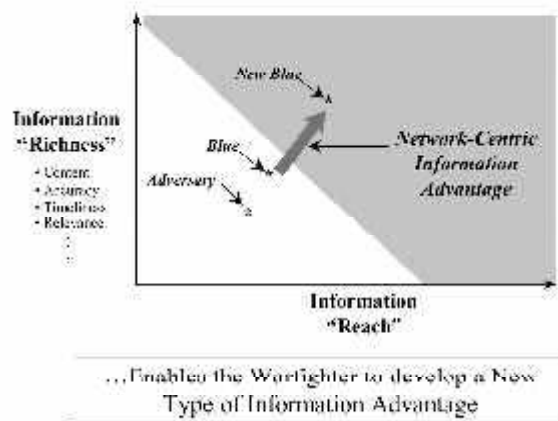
New Blue

Information "Richness"
• Content
• Accuracy
• Timeliness
• Relevance
:
:

Blue

Adversary

Network-Centric Information Advantage

Information "Reach"

…Enables the Warfighter to develop a New Type of Information Advantage